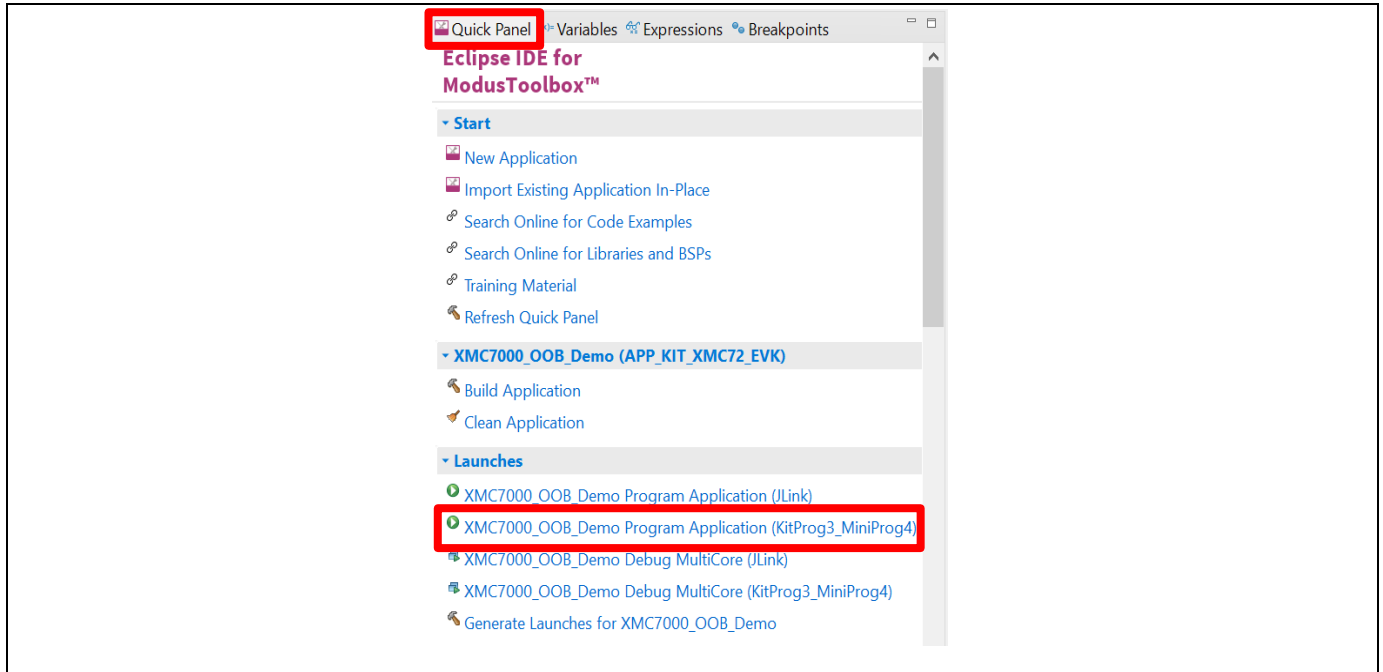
Quick Panel Variables Expressions Breakpoints

Eclipse IDE for ModusToolbox™

Start

New Application

Import Existing Application In-Place

Search Online for Code Examples

Search Online for Libraries and BSPs

Training Material

Refresh Quick Panel

XMC7000_OOB_Demo (APP_KIT_XMC72_EVK)

Build Application

Clean Application

Launches

XMC7000_OOB_Demo Program Application (JLink)

XMC7000_OOB_Demo Program Application (KitProg3_MiniProg4)

XMC7000_OOB_Demo Debug MultiCore (JLink)

XMC7000_OOB_Demo Debug MultiCore (KitProg3_MiniProg4)

Generate Launches for XMC7000_OOB_Demo